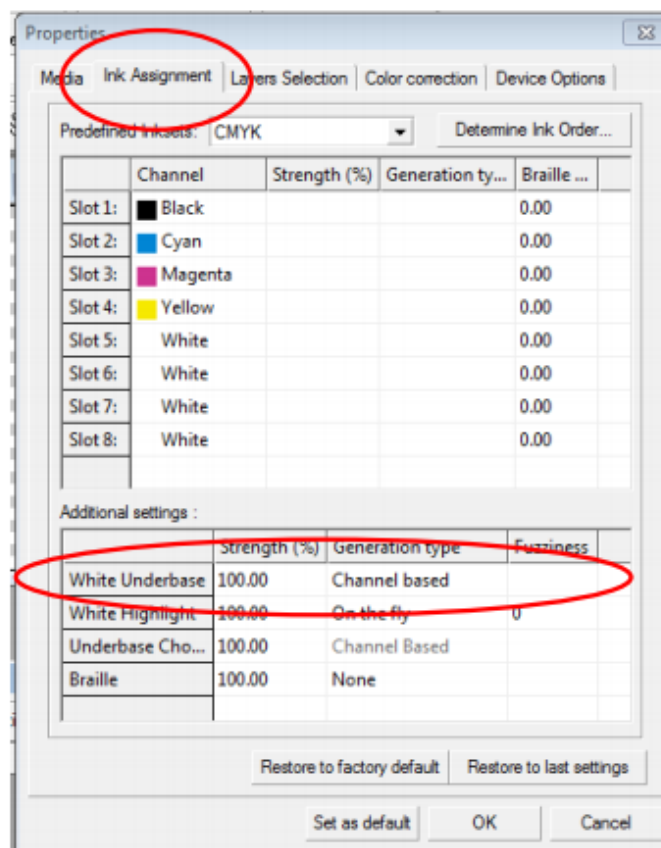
Properties

Media | Ink Assignment | Layers Selection | Color correction | Device Options

Predefined Inksets: CMYK

Determine Ink Order...

| | Channel | Strength (%) | Generation ty... | Braille ... |
|---|---|---|---|---|
| Slot 1: | Black | | | 0.00 |
| Slot 2: | Cyan | | | 0.00 |
| Slot 3: | Magenta | | | 0.00 |
| Slot 4: | Yellow | | | 0.00 |
| Slot 5: | White | | | 0.00 |
| Slot 6: | White | | | 0.00 |
| Slot 7: | White | | | 0.00 |
| Slot 8: | White | | | 0.00 |

Additional settings :

| | Strength (%) | Generation type | Fuzziness |
|---|---|---|---|
| White Underbase | 100.00 | Channel based | |
| White Highlight | 100.00 | On the fly | 0 |
| Underbase Cho... | 100.00 | Channel Based | |
| Braille | 100.00 | None | |

Restore to factory default | Restore to last settings

Set as default | OK | Cancel